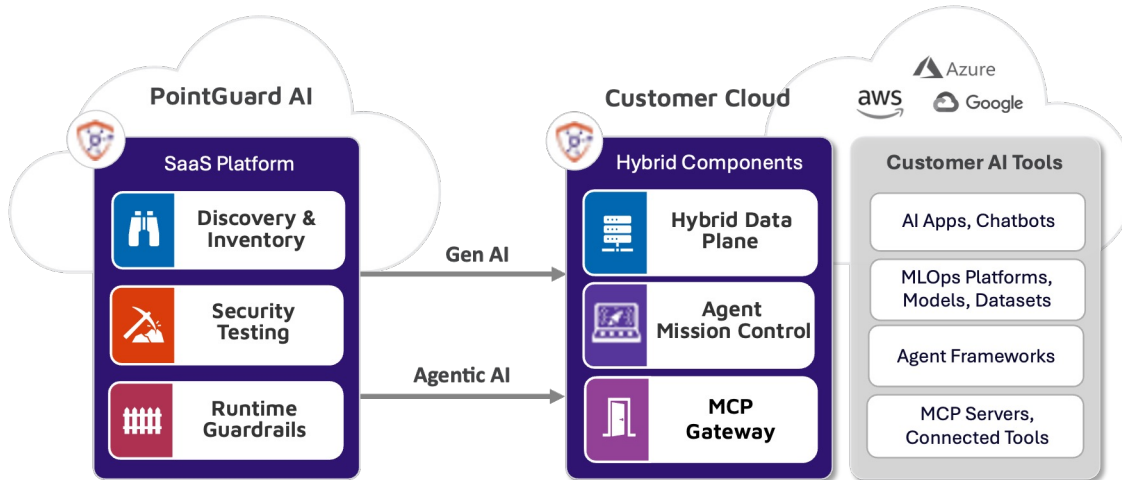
PointGuard AI

SaaS Platform

Discovery & Inventory

Security Testing

Runtime Guardrails

Gen AI

Agentic AI

Customer Cloud

Azure

aws

Google

Hybrid Components

Hybrid Data Plane

Agent Mission Control

MCP Gateway

Customer AI Tools

AI Apps, Chatbots

MLOps Platforms, Models, Datasets

Agent Frameworks

MCP Servers, Connected Tools